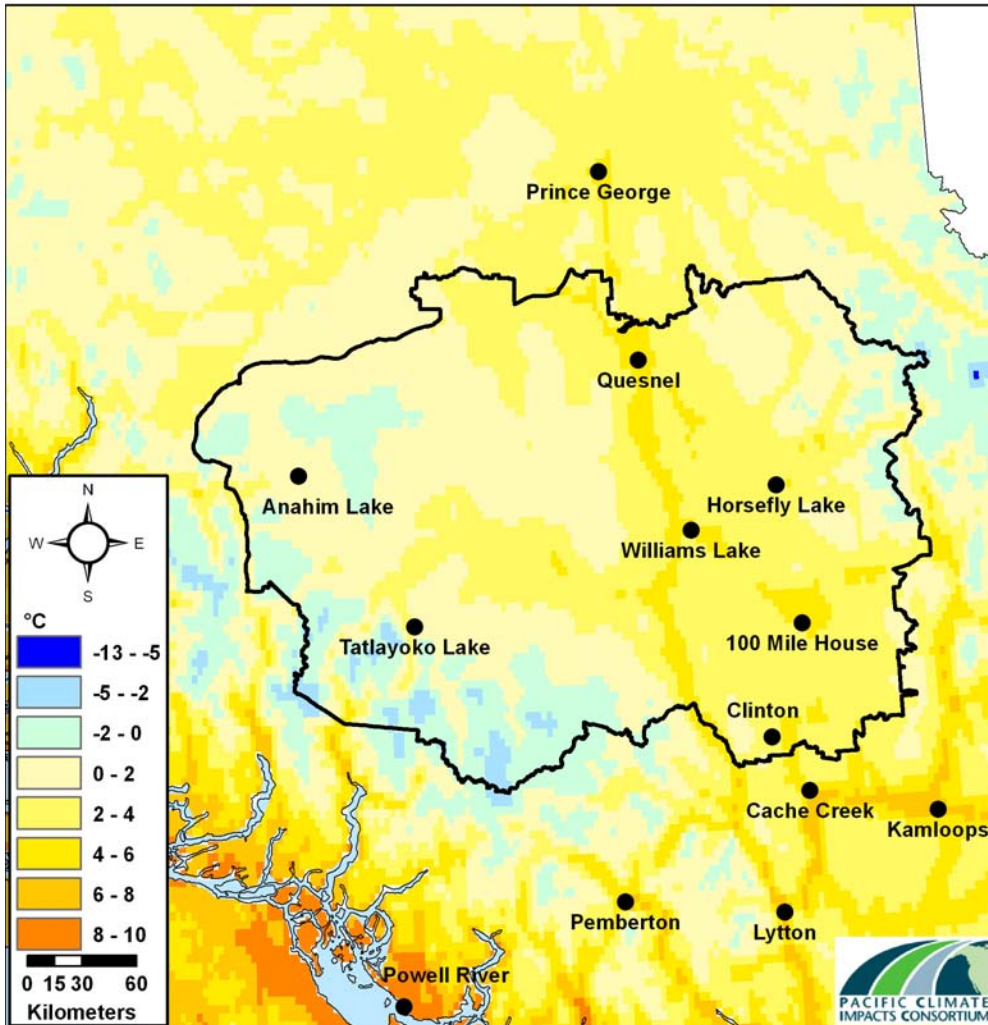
Prince George

Quesnel

Anahim Lake

Horsefly Lake

Williams Lake

Tatlayoko Lake

100 Mile House

Clinton

Cache Creek

Kamloops

Pemberton

Lytton

Powell River

N

W

E

S

°C

| |
|---|
| -13 - -5 |
| -5 - -2 |
| -2 - 0 |
| 0 - 2 |
| 2 - 4 |
| 4 - 6 |
| 6 - 8 |
| 8 - 10 |

0 15 30 60

Kilometers

PACIFIC CLIMATE IMPACTS CONSORTIUM